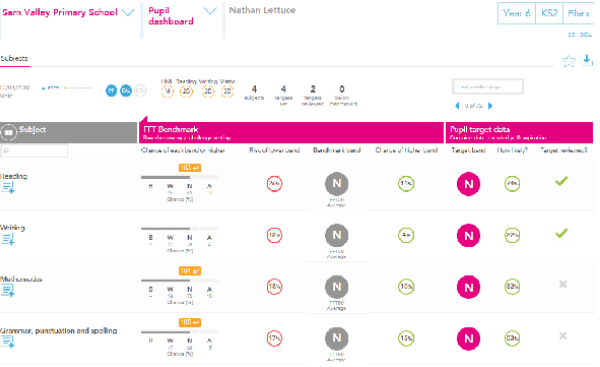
Sam Valley Primary School

Pupil dashboard

Nathan Lettuce

Year 6

KS2

Filters

Subjects

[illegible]

4 subjects

4 targets set

2 targets achieved

0 below benchmark

1 of 25

Subject

FFT Benchmark

Pupil target data

Chance of each band or higher

Risk of lower band

Benchmark band

Chance of higher band

Target band

How likely?

Target achieved?

Reading

B W N A

Chance (%)

7%

N

11%

N

49%

✓

Writing

B W N A

Chance (%)

12%

N

4%

N

85%

✓

Mathematics

B W N A

Chance (%)

16%

N

10%

N

82%

✕

Grammar, punctuation and spelling

B W N A

Chance (%)

17%

N

13%

N

83%

✕